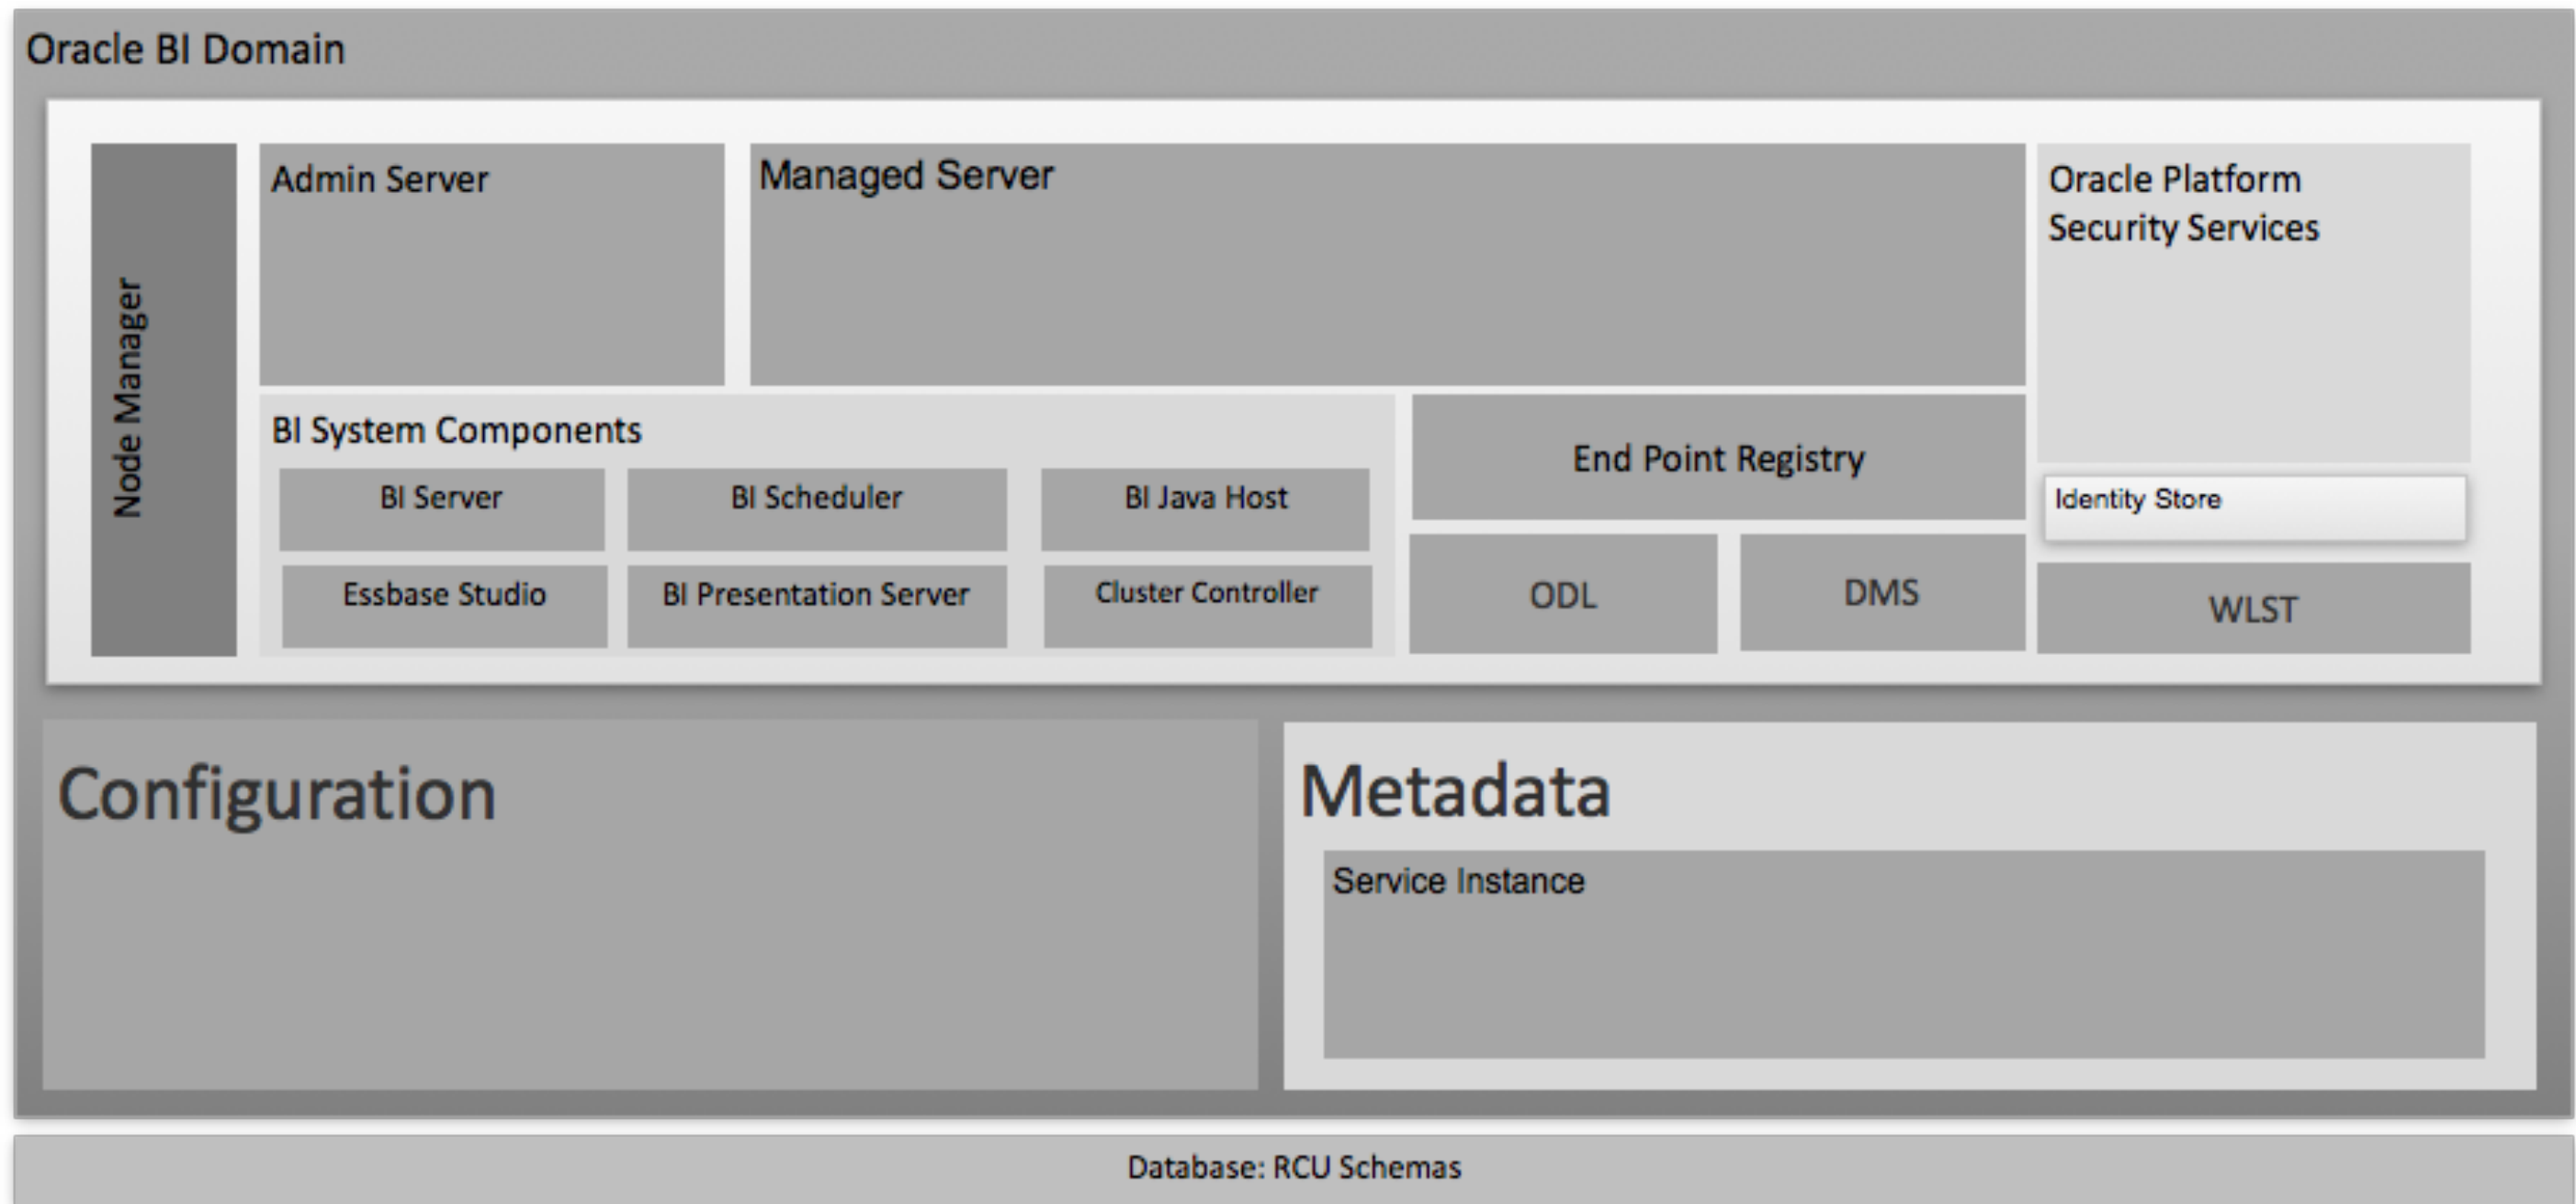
Oracle BI Domain

Node Manager

Admin Server

Managed Server

Oracle Platform Security Services

BI System Components

BI Server

BI Scheduler

BI Java Host

Essbase Studio

BI Presentation Server

Cluster Controller

End Point Registry

Identity Store

ODL

DMS

WLST

Configuration

Metadata

Service Instance

Database: RCU Schemas